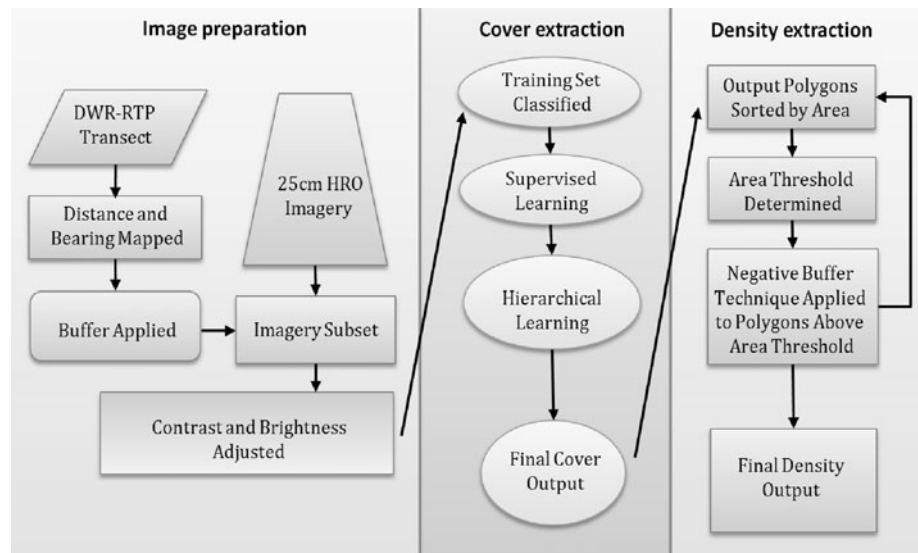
Image preparation

DWR-RTP Transect

Distance and Bearing Mapped

Buffer Applied

25cm HRO Imagery

Imagery Subset

Contrast and Brightness Adjusted

Cover extraction

Training Set Classified

Supervised Learning

Hierarchical Learning

Final Cover Output

Density extraction

Output Polygons Sorted by Area

Area Threshold Determined

Negative Buffer Technique Applied to Polygons Above Area Threshold

Final Density Output